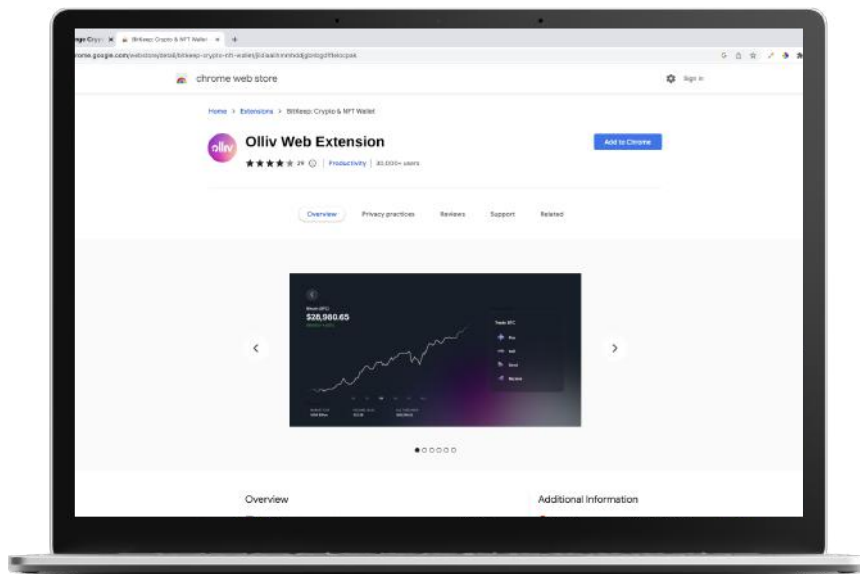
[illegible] Crypto ✕ BitKeep: Crypto & NFT Wallet ✕ +

chrome.google.com/webstore/detail/bitkeep-crypto-nft-wallet/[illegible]

chrome web store

Sign in

Home > Extensions > BitKeep: Crypto & NFT Wallet

olliv

Olliv Web Extension

★★★★★ 29 | Productivity | 40,000+ users

Add to Chrome

Overview Privacy practices Reviews Support Related

‹

Bitcoin (BTC)

$28,980.65

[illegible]

Trade BTC

Buy

Sell

Send

Receive

›

Overview

Additional Information